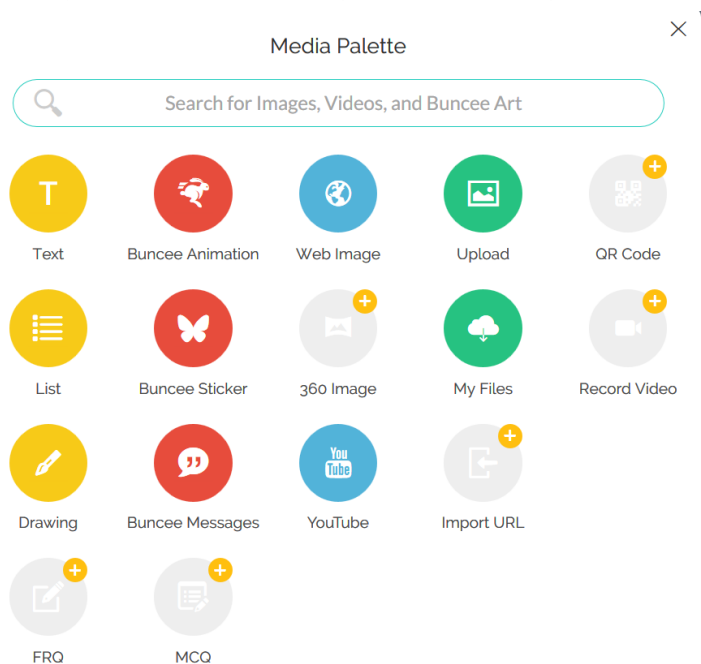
Media Palette

Search for Images, Videos, and Buncee Art

T
Text

Buncee Animation

Web Image

Upload

QR Code

List

Buncee Sticker

360 Image

My Files

Record Video

Drawing

Buncee Messages

You
Tube
YouTube

Import URL

FRQ

MCQ